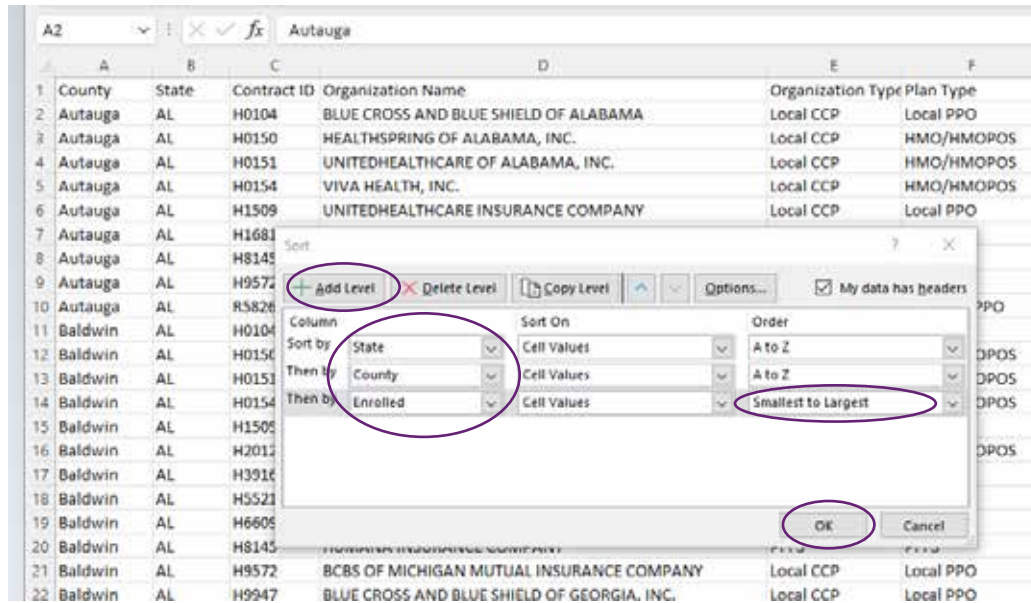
A2 | $f_x$ Autauga

| | A | B | C | D | E | F |
|---|---|---|---|---|---|---|
| 1 | County | State | Contract ID | Organization Name | Organization Type | Plan Type |
| 2 | Autauga | AL | H0104 | BLUE CROSS AND BLUE SHIELD OF ALABAMA | Local CCP | Local PPO |
| 3 | Autauga | AL | H0150 | HEALTHSPRING OF ALABAMA, INC. | Local CCP | HMO/HMOPOS |
| 4 | Autauga | AL | H0151 | UNITEDHEALTHCARE OF ALABAMA, INC. | Local CCP | HMO/HMOPOS |
| 5 | Autauga | AL | H0154 | VIVA HEALTH, INC. | Local CCP | HMO/HMOPOS |
| 6 | Autauga | AL | H1509 | UNITEDHEALTHCARE INSURANCE COMPANY | Local CCP | Local PPO |
| 7 | Autauga | AL | H1681 | | | |
| 8 | Autauga | AL | H8145 | | | |
| 9 | Autauga | AL | H9572 | | | |
| 10 | Autauga | AL | R5826 | | | PPO |
| 11 | Baldwin | AL | H0104 | | | |
| 12 | Baldwin | AL | H0150 | | | DPOS |
| 13 | Baldwin | AL | H0151 | | | DPOS |
| 14 | Baldwin | AL | H0154 | | | DPOS |
| 15 | Baldwin | AL | H1509 | | | |
| 16 | Baldwin | AL | H2012 | | | DPOS |
| 17 | Baldwin | AL | H3916 | | | |
| 18 | Baldwin | AL | H5521 | | | |
| 19 | Baldwin | AL | H6609 | | | |
| 20 | Baldwin | AL | H8145 | HUMANA INSURANCE COMPANY | PFFS | PFFS |
| 21 | Baldwin | AL | H9572 | BCBS OF MICHIGAN MUTUAL INSURANCE COMPANY | Local CCP | Local PPO |
| 22 | Baldwin | AL | H9947 | BLUE CROSS AND BLUE SHIELD OF GEORGIA, INC. | Local CCP | Local PPO |

Sort ? ×

Add Level | Delete Level | Copy Level | Options... | My data has headers

| Column | | Sort On | Order |
|---|---|---|---|
| Sort by | State | Cell Values | A to Z |
| Then by | County | Cell Values | A to Z |
| Then by | Enrolled | Cell Values | Smallest to Largest |

OK | Cancel